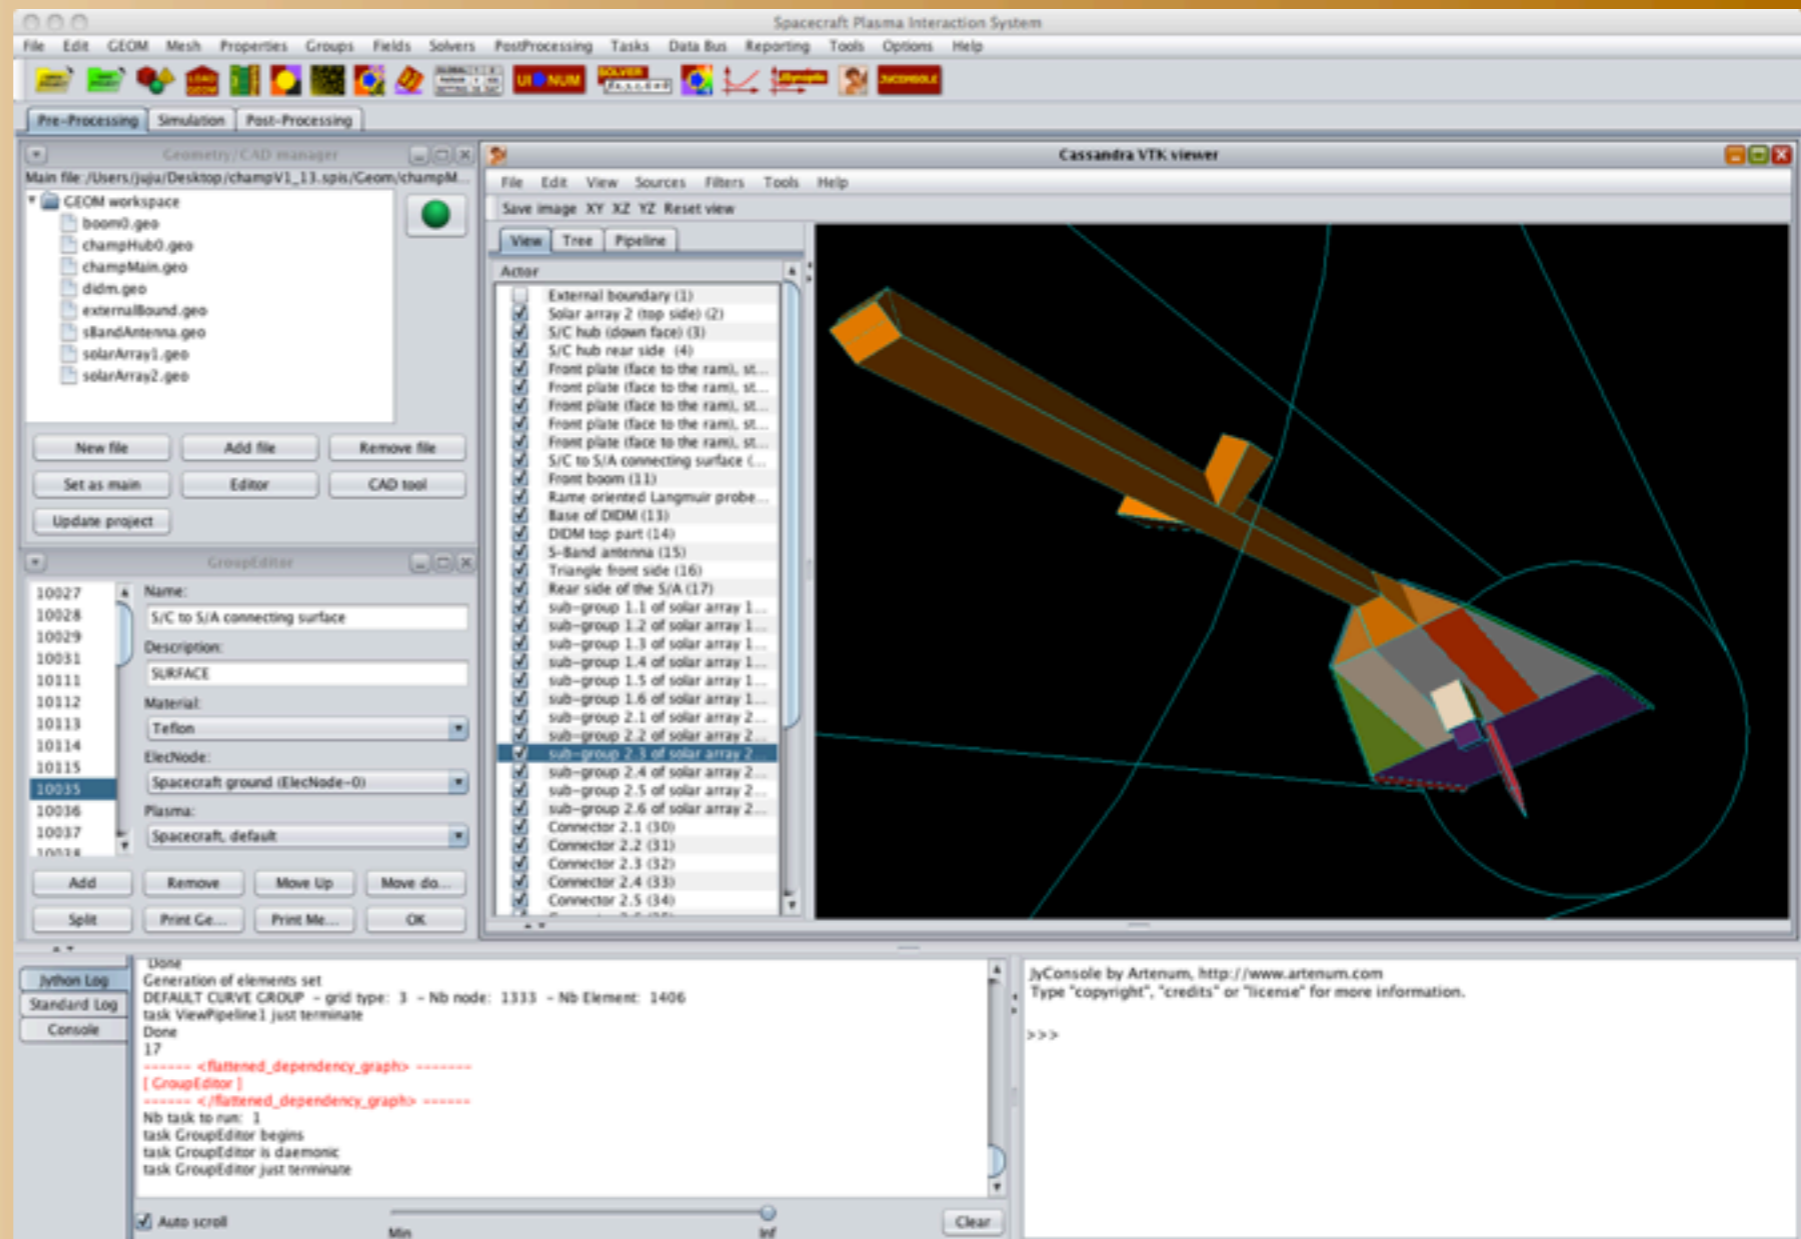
Spacecraft Plasma Interaction System

File Edit GEOM Mesh Properties Groups Fields Solvers PostProcessing Tasks Data Bus Reporting Tools Options Help

UI NUM SOLVER

Pre-Processing Simulation Post-Processing

Geometry/CAD manager

Main file: /Users/juju/Desktop/champV1_13.spis/Geom/champM...

GEOM workspace
boom0.geo
champHub0.geo
champMain.geo
didm.geo
externalBound.geo
sBandAntenna.geo
solarArray1.geo
solarArray2.geo

New file Add file Remove file
Set as main Editor CAD tool
Update project

GroupEditor

10027
10028
10029
10031
10111
10112
10113
10114
10115
10035
10036
10037

Name:
S/C to S/A connecting surface
Description:
SURFACE
Material:
Teflon
ElecNode:
Spacecraft ground (ElecNode-0)
Plasma:
Spacecraft, default

Add Remove Move Up Move do...
Split Print Ge... Print Me... OK

Cassandra VTK viewer

File Edit View Sources Filters Tools Help

Save image XY XZ YZ Reset view

View Tree Pipeline

Actor
External boundary (1)
Solar array 2 (top side) (2)
S/C hub (down face) (3)
S/C hub rear side (4)
Front plate (face to the ram), st...
Front plate (face to the ram), st...
Front plate (face to the ram), st...
Front plate (face to the ram), st...
Front plate (face to the ram), st...
S/C to S/A connecting surface (...
Front boom (11)
Rame oriented Langmuir probe...
Base of DIDM (13)
DIDM top part (14)
S-Band antenna (15)
Triangle front side (16)
Rear side of the S/A (17)
sub-group 1.1 of solar array 1...
sub-group 1.2 of solar array 1...
sub-group 1.3 of solar array 1...
sub-group 1.4 of solar array 1...
sub-group 1.5 of solar array 1...
sub-group 1.6 of solar array 1...
sub-group 2.1 of solar array 2...
sub-group 2.2 of solar array 2...
sub-group 2.3 of solar array 2
sub-group 2.4 of solar array 2...
sub-group 2.5 of solar array 2...
sub-group 2.6 of solar array 2...
Connector 2.1 (30)
Connector 2.2 (31)
Connector 2.3 (32)
Connector 2.4 (33)
Connector 2.5 (34)

Jython Log
Standard Log
Console

Done
Generation of elements set
DEFAULT CURVE GROUP - grid type: 3 - Nb node: 1333 - Nb Element: 1406
task ViewPipeline1 just terminate
Done
17
------- <flattened_dependency_graph> --------
[ GroupEditor ]
------- </flattened_dependency_graph> -------
Nb task to run: 1
task GroupEditor begins
task GroupEditor is daemonic
task GroupEditor just terminate

Auto scroll Min Inf Clear

JyConsole by Artenum, http://www.artenum.com
Type "copyright", "credits" or "license" for more information.

>>>